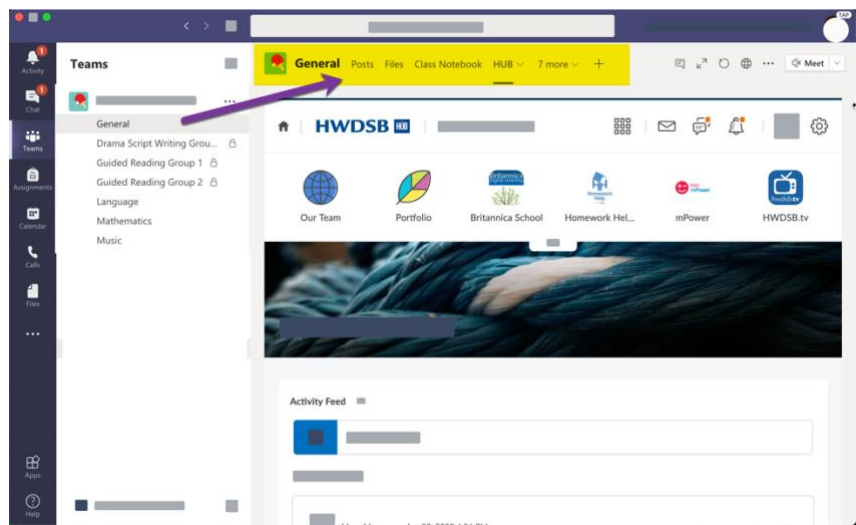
Activity
Chat
Teams
Assignments
Calendar
Calls
Files
...
Apps
Help

Teams

General
Drama Script Writing Grou...
Guided Reading Group 1
Guided Reading Group 2
Language
Mathematics
Music

General Posts Files Class Notebook HUB 7 more +

Meet

HWDSB HUB

Our Team
Portfolio
Britannica School
Homework Hel...
mPower
HWDSB.tv

Activity Feed

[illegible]